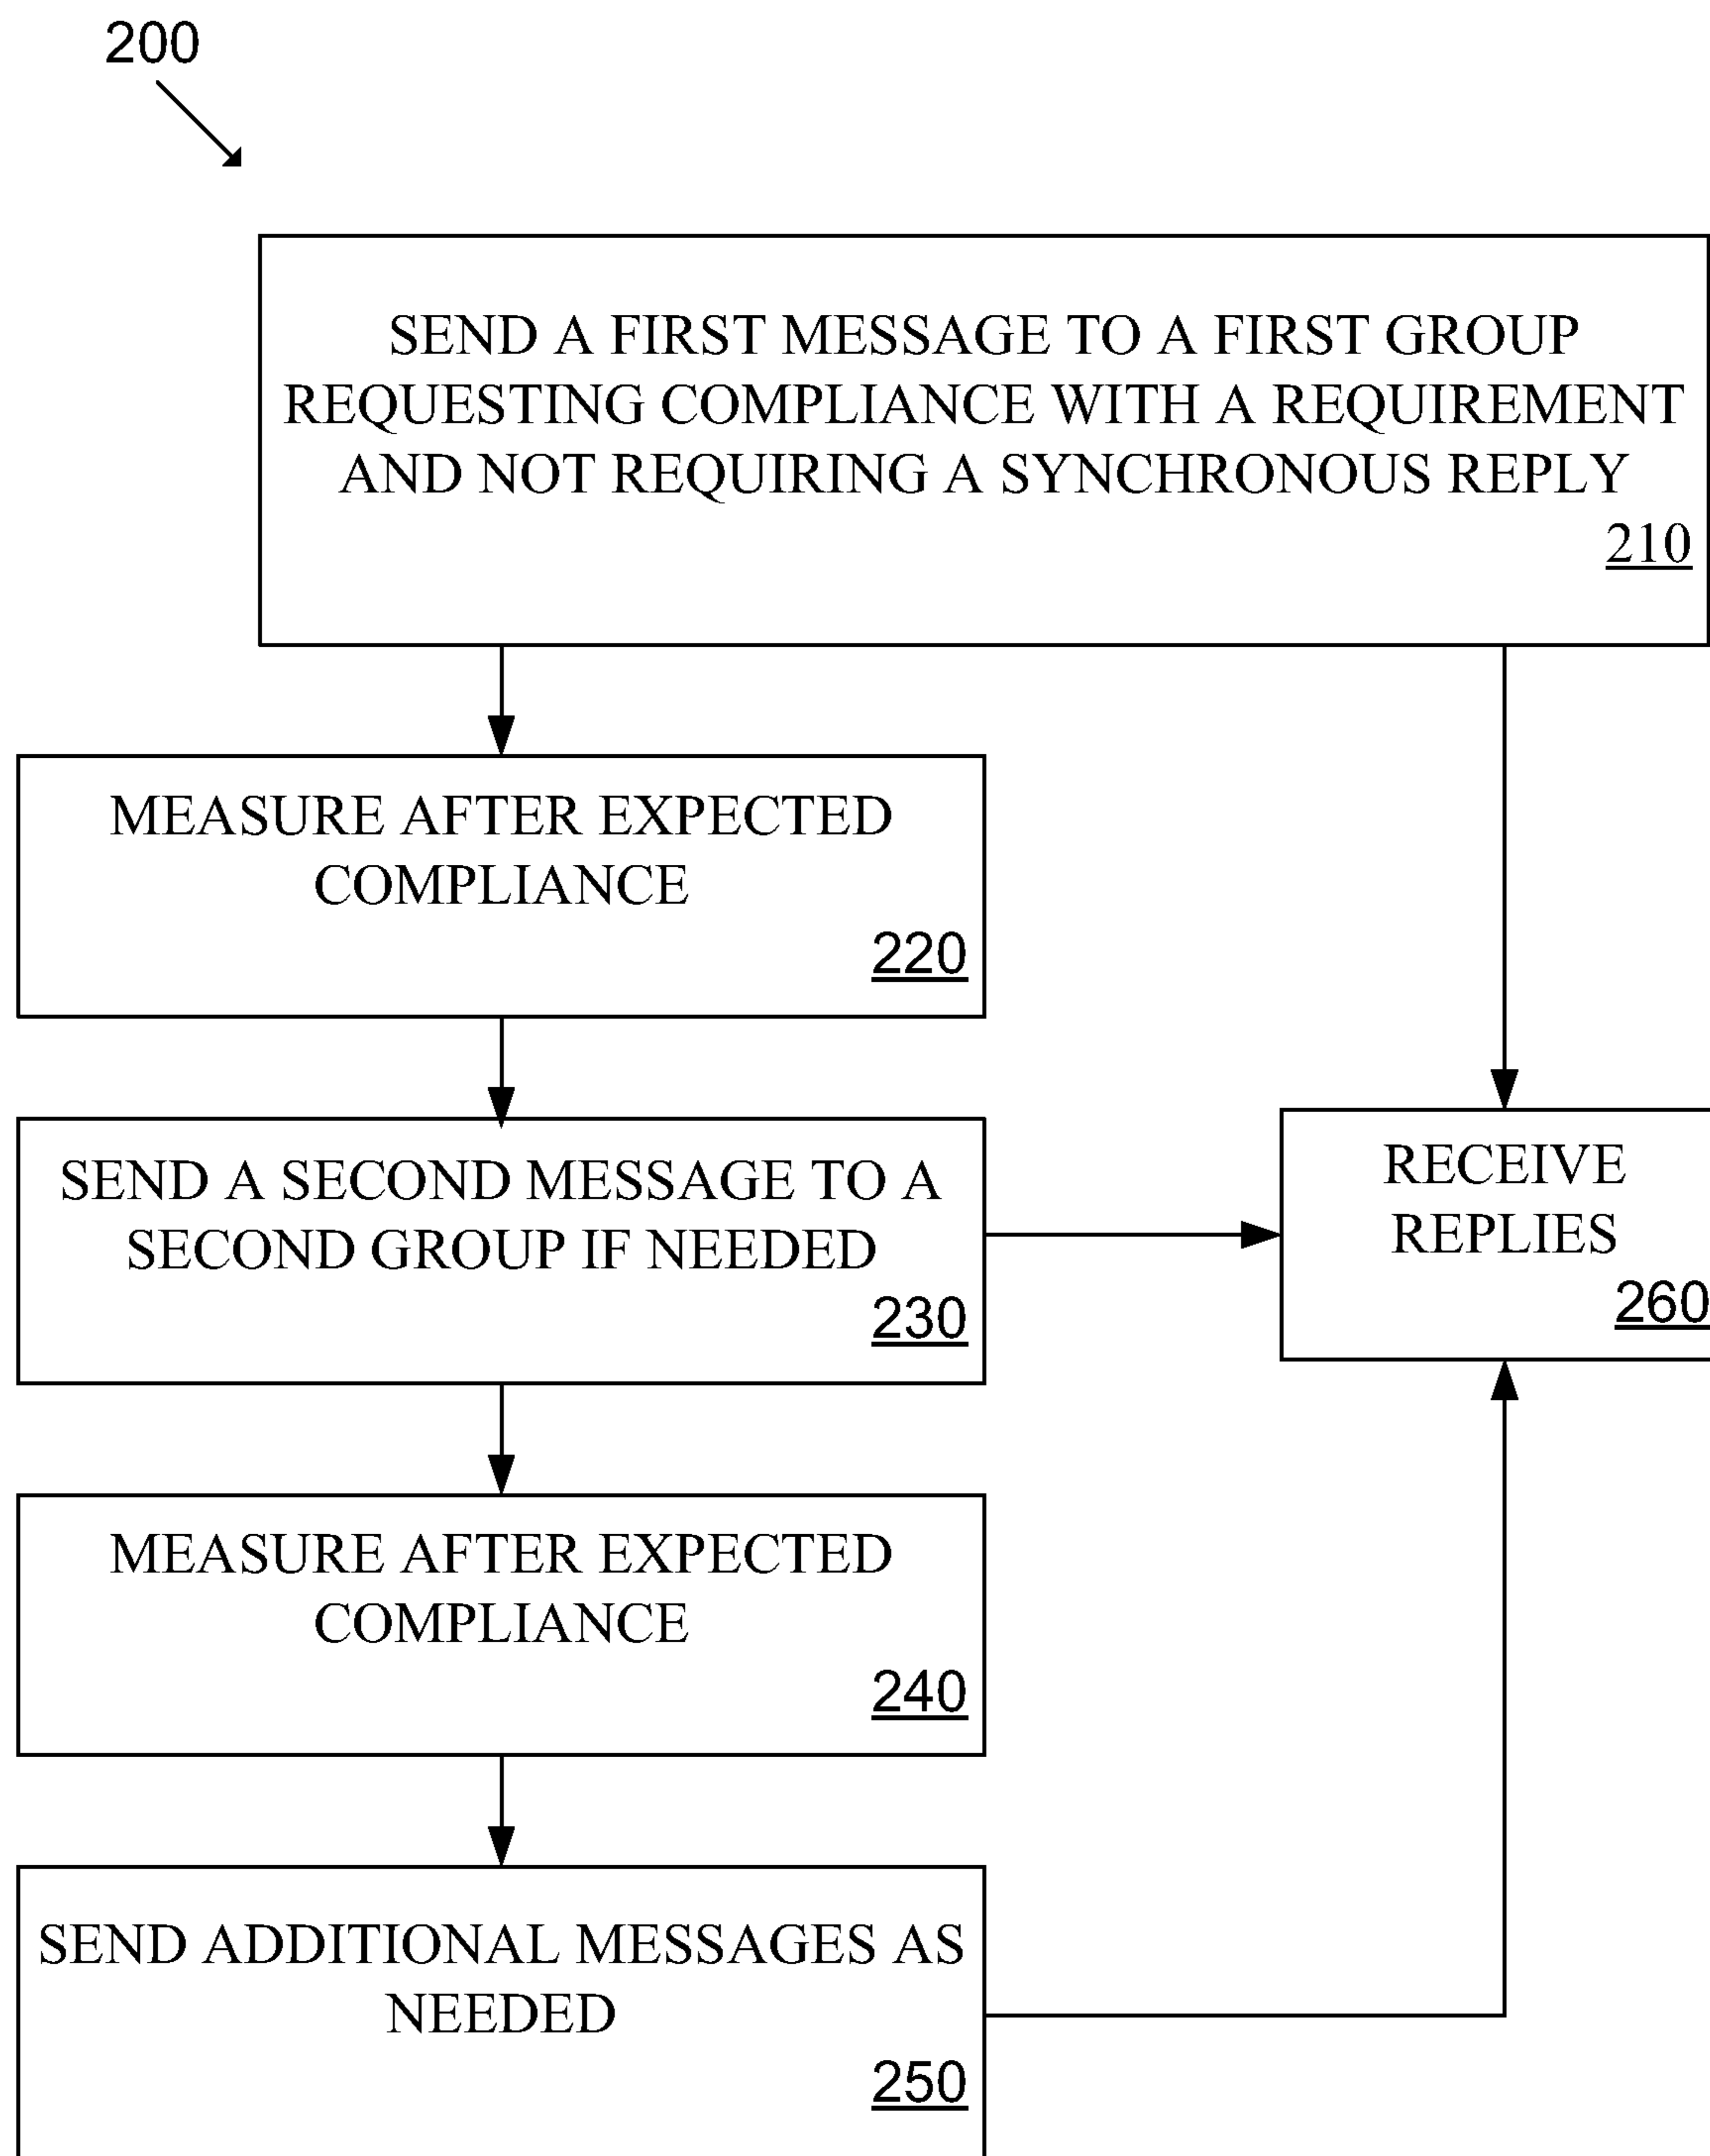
200

SEND A FIRST MESSAGE TO A FIRST GROUP REQUESTING COMPLIANCE WITH A REQUIREMENT AND NOT REQUIRING A SYNCHRONOUS REPLY
210

MEASURE AFTER EXPECTED COMPLIANCE
220

SEND A SECOND MESSAGE TO A SECOND GROUP IF NEEDED
230

MEASURE AFTER EXPECTED COMPLIANCE
240

SEND ADDITIONAL MESSAGES AS NEEDED
250

RECEIVE REPLIES
260